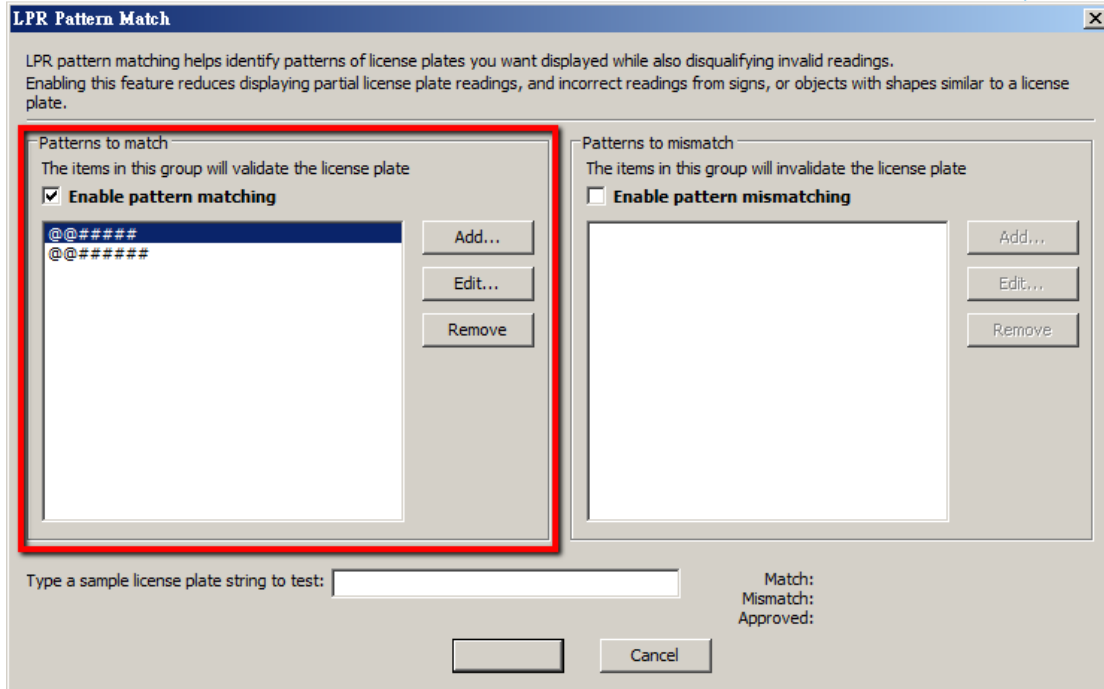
LPR Pattern Match

LPR pattern matching helps identify patterns of license plates you want displayed while also disqualifying invalid readings. Enabling this feature reduces displaying partial license plate readings, and incorrect readings from signs, or objects with shapes similar to a license plate.

Patterns to match
The items in this group will validate the license plate
Enable pattern matching

@@#####
@@######

Add...
Edit...
Remove

Patterns to mismatch
The items in this group will invalidate the license plate
Enable pattern mismatching

Add...
Edit...
Remove

Type a sample license plate string to test:

Match:
Mismatch:
Approved:

Cancel